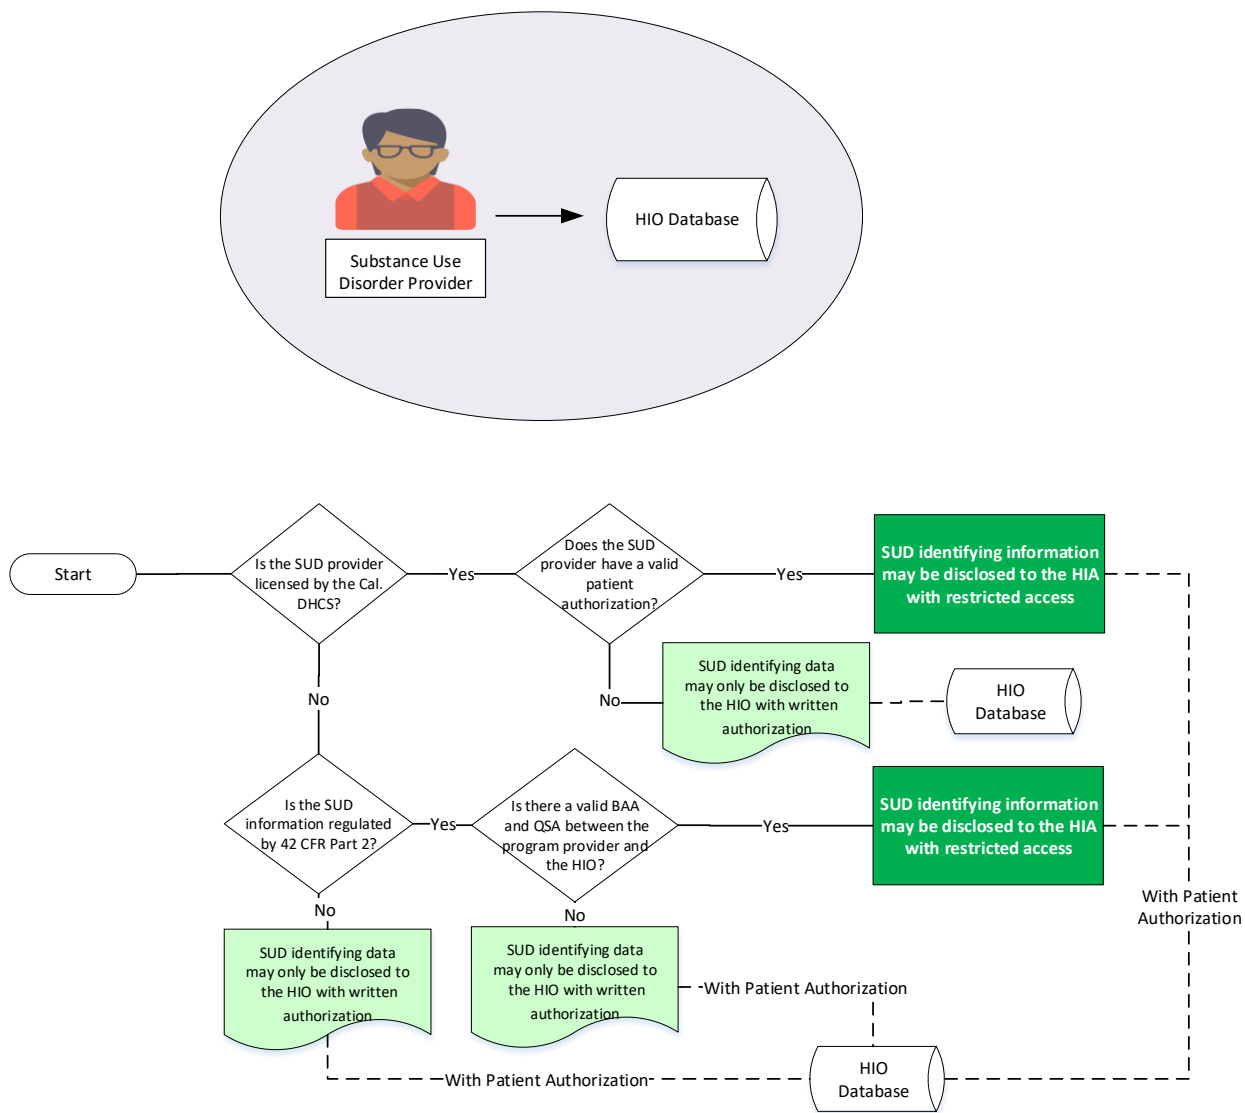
Substance Use Disorder Provider

HIO Database

Start

Is the SUD provider licensed by the Cal. DHCS?

Yes

Does the SUD provider have a valid patient authorization?

Yes

SUD identifying information may be disclosed to the HIA with restricted access

No

No

SUD identifying data may only be disclosed to the HIO with written authorization

HIO Database

Is the SUD information regulated by 42 CFR Part 2?

Yes

Is there a valid BAA and QSA between the program provider and the HIO?

Yes

SUD identifying information may be disclosed to the HIA with restricted access

With Patient Authorization

No

No

SUD identifying data may only be disclosed to the HIO with written authorization

SUD identifying data may only be disclosed to the HIO with written authorization

With Patient Authorization

With Patient Authorization

HIO Database